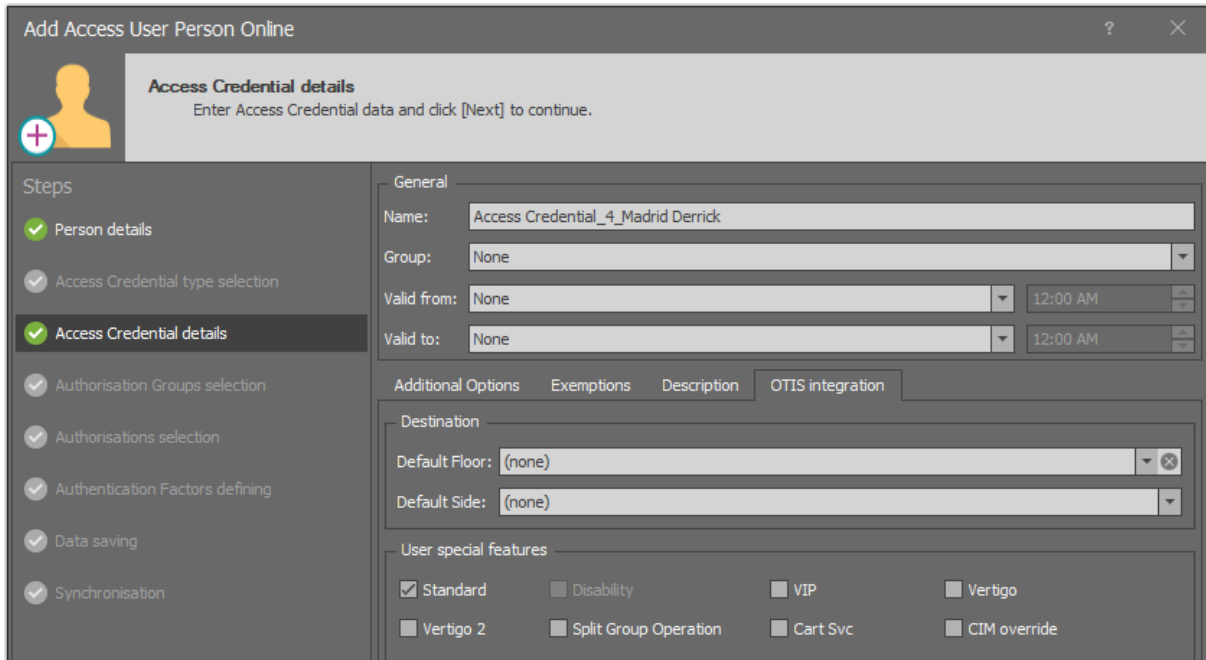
Add Access User Person Online

?

Access Credential details
Enter Access Credential data and click [Next] to continue.

Steps

Person details

Access Credential type selection

Access Credential details

Authorisation Groups selection

Authorisations selection

Authentication Factors defining

Data saving

Synchronisation

General

Name: Access Credential_4_Madrid Derrick

Group: None

Valid from: None 12:00 AM

Valid to: None 12:00 AM

Additional Options Exemptions Description OTIS integration

Destination

Default Floor: (none)

Default Side: (none)

User special features

Standard Disability VIP Vertigo

Vertigo 2 Split Group Operation Cart Svc CIM override